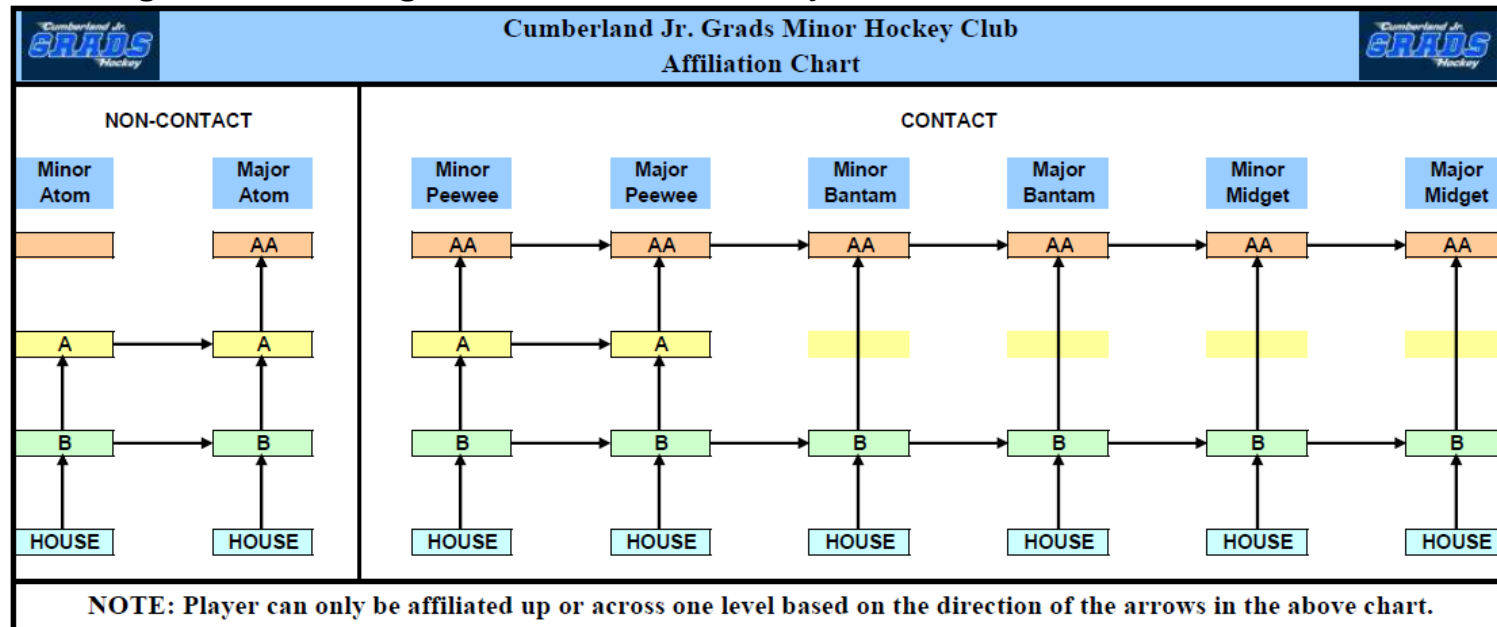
Cumberland Jr. GRADS Hockey

Cumberland Jr. Grads Minor Hockey Club
Affiliation Chart

Cumberland Jr. GRADS Hockey

NON-CONTACT

Minor Atom

Major Atom

AA

A

A

B

B

HOUSE

HOUSE

CONTACT

Minor Peewee

Major Peewee

Minor Bantam

Major Bantam

Minor Midget

Major Midget

AA

AA

AA

AA

AA

AA

A

A

B

B

B

B

B

B

HOUSE

HOUSE

HOUSE

HOUSE

HOUSE

HOUSE

NOTE: Player can only be affiliated up or across one level based on the direction of the arrows in the above chart.